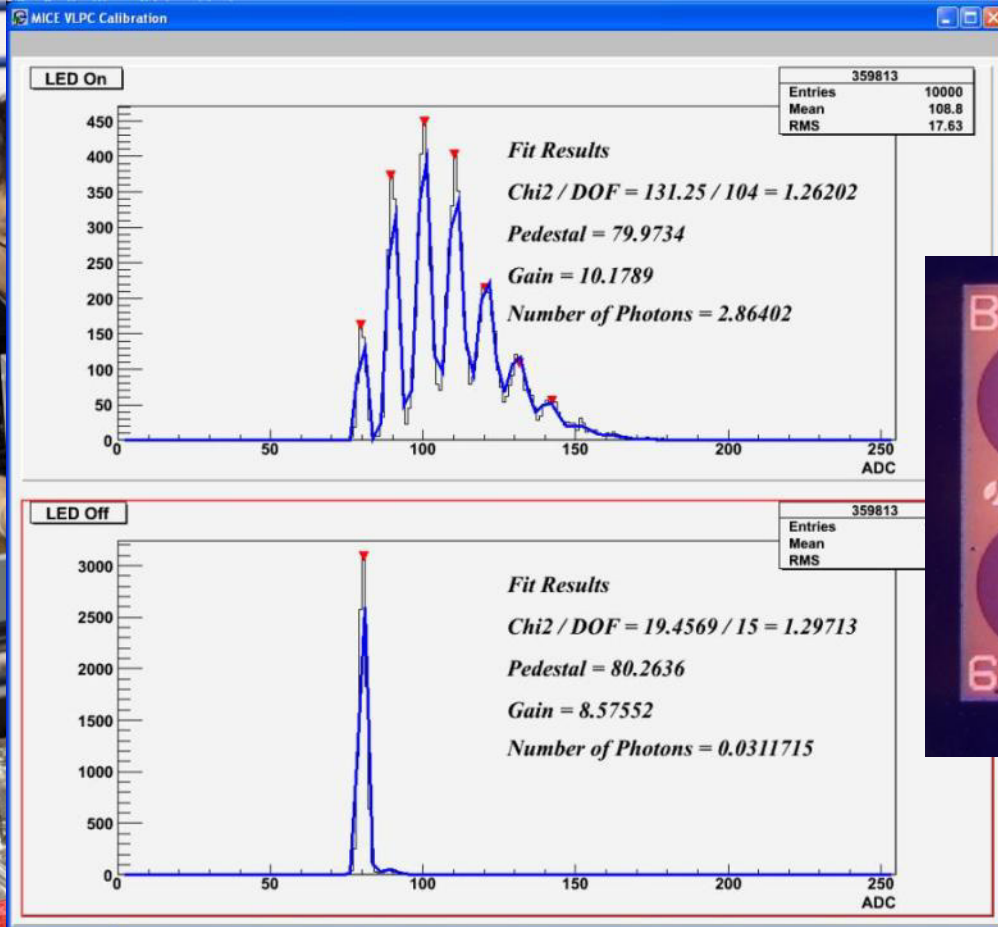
MICE VLPC Calibration

LED On

| 359813 | |
|---|---|
| Entries | 10000 |
| Mean | 108.8 |
| RMS | 17.63 |

450
400
350
300
250
200
150
100
50
0

0 50 100 150 200 250
ADC

Fit Results

Chi2 / DOF = 131.25 / 104 = 1.26202

Pedestal = 79.9734

Gain = 10.1789

Number of Photons = 2.86402

LED Off

| 359813 | |
|---|---|
| Entries | |
| Mean | |
| RMS | |

3000
2500
2000
1500
1000
500
0

0 50 100 150 200 250
ADC

Fit Results

Chi2 / DOF = 19.4569 / 15 = 1.29713

Pedestal = 80.2636

Gain = 8.57552

Number of Photons = 0.0311715

B

6